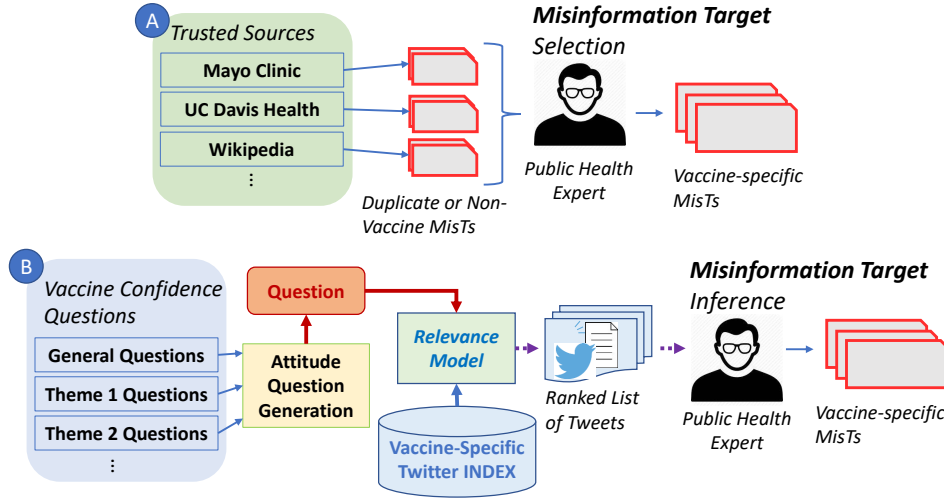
A

Trusted Sources

Mayo Clinic

UC Davis Health

Wikipedia

⋮

Duplicate or Non-Vaccine MisTs

Misinformation Target Selection

Public Health Expert

Vaccine-specific MisTs

B

Vaccine Confidence Questions

General Questions

Theme 1 Questions

Theme 2 Questions

⋮

Question

Attitude Question Generation

Relevance Model

Vaccine-Specific Twitter INDEX

Ranked List of Tweets

Misinformation Target Inference

Public Health Expert

Vaccine-specific MisTs